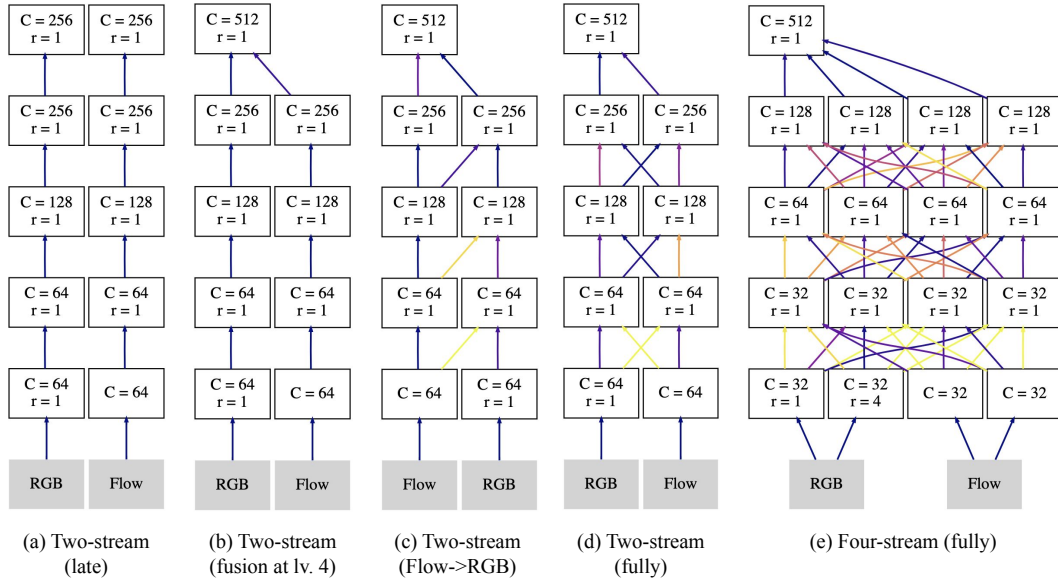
C = 256
r = 1

C = 256
r = 1

C = 256
r = 1

C = 256
r = 1

C = 128
r = 1

C = 128
r = 1

C = 64
r = 1

C = 64
r = 1

C = 64
r = 1

C = 64

RGB

Flow

(a) Two-stream (late)

C = 512
r = 1

C = 256
r = 1

C = 256
r = 1

C = 128
r = 1

C = 128
r = 1

C = 64
r = 1

C = 64
r = 1

C = 64
r = 1

C = 64

RGB

Flow

(b) Two-stream (fusion at lv. 4)

C = 512
r = 1

C = 256
r = 1

C = 256
r = 1

C = 128
r = 1

C = 128
r = 1

C = 64
r = 1

C = 64
r = 1

C = 64

C = 64
r = 1

Flow

RGB

(c) Two-stream (Flow->RGB)

C = 512
r = 1

C = 256
r = 1

C = 256
r = 1

C = 128
r = 1

C = 128
r = 1

C = 64
r = 1

C = 64
r = 1

C = 64
r = 1

C = 64

RGB

Flow

(d) Two-stream (fully)

C = 512
r = 1

C = 128
r = 1

C = 128
r = 1

C = 128
r = 1

C = 128
r = 1

C = 64
r = 1

C = 64
r = 1

C = 64
r = 1

C = 64
r = 1

C = 32
r = 1

C = 32
r = 1

C = 32
r = 1

C = 32
r = 1

C = 32
r = 1

C = 32
r = 4

C = 32

C = 32

RGB

Flow

(e) Four-stream (fully)